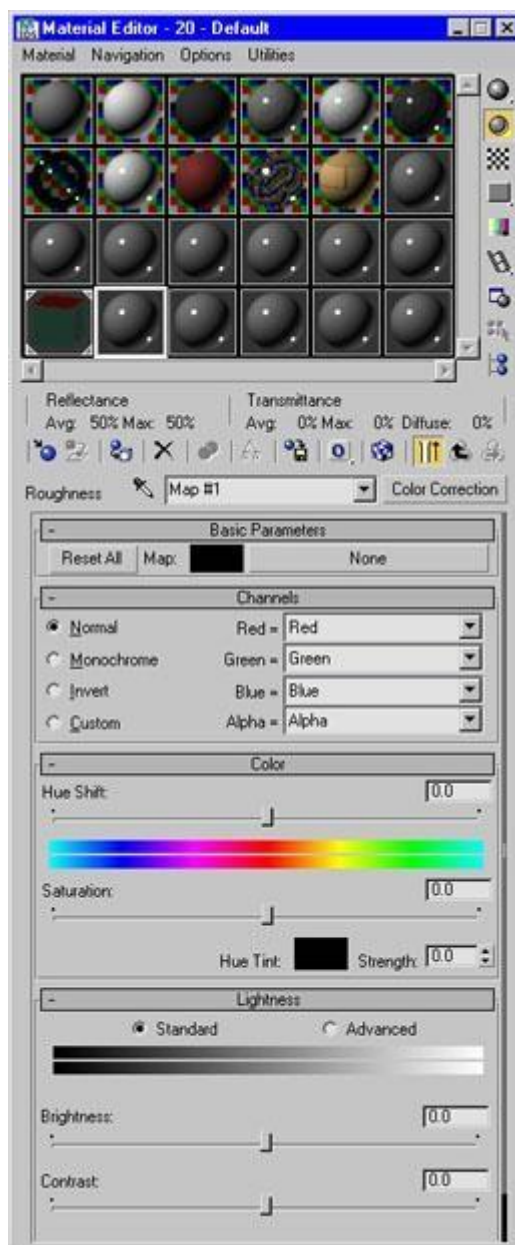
Material Editor - 20 - Default

Material Navigation Options Utilities

Reflectance
Avg: 50% Max: 50%

Transmittance
Avg: 0% Max: 0% Diffuse: 0%

Roughness Map #1 Color Correction

- Basic Parameters

Reset All Map: None

- Channels

Normal Red = Red
Monochrome Green = Green
Invert Blue = Blue
Custom Alpha = Alpha

- Color

Hue Shift: 0.0

Saturation: 0.0

Hue Tint: Strength: 0.0

- Lightness

Standard Advanced

Brightness: 0.0

Contrast: 0.0